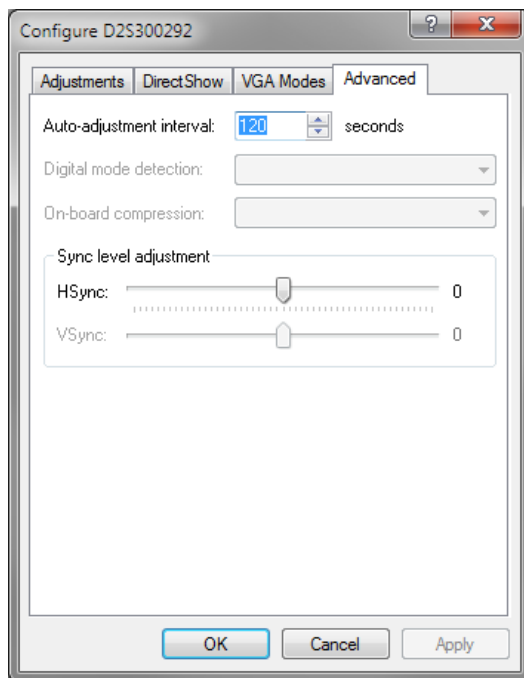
Configure D2S300292

?

x

Adjustments

DirectShow

VGA Modes

Advanced

Auto-adjustment interval: 120 seconds

Digital mode detection:

On-board compression:

Sync level adjustment

HSync: 0

VSync: 0

OK

Cancel

Apply